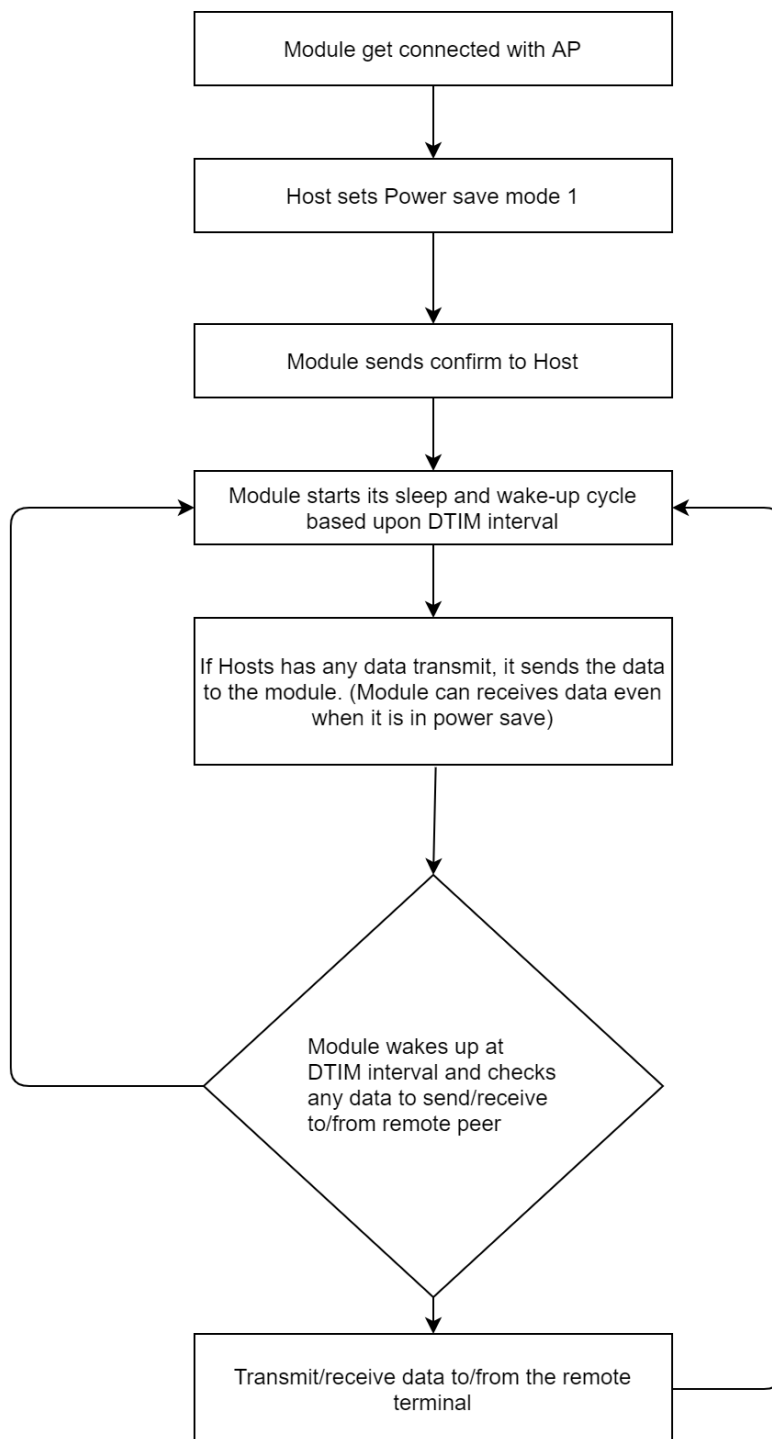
Module get connected with AP

Host sets Power save mode 1

Module sends confirm to Host

Module starts its sleep and wake-up cycle based upon DTIM interval

If Hosts has any data transmit, it sends the data to the module. (Module can receives data even when it is in power save)

Module wakes up at DTIM interval and checks any data to send/receive to/from remote peer

Transmit/receive data to/from the remote terminal